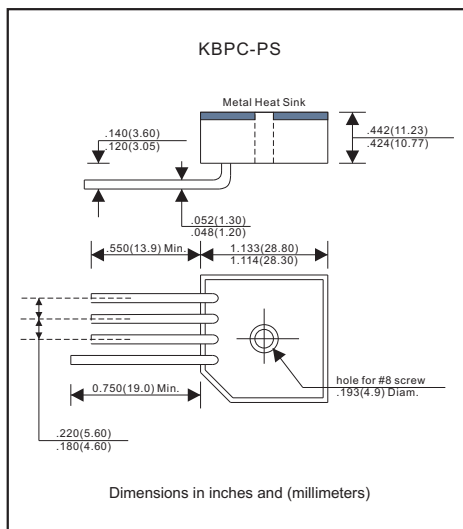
KBPC-PS

Metal Heat Sink

.140(3.60)
.120(3.05)

.442(11.23)
.424(10.77)

.052(1.30)
.048(1.20)

.550(13.9) Min.

1.133(28.80)
1.114(28.30)

0.750(19.0) Min.

hole for #8 screw
.193(4.9) Diam.

.220(5.60)
.180(4.60)

Dimensions in inches and (millimeters)